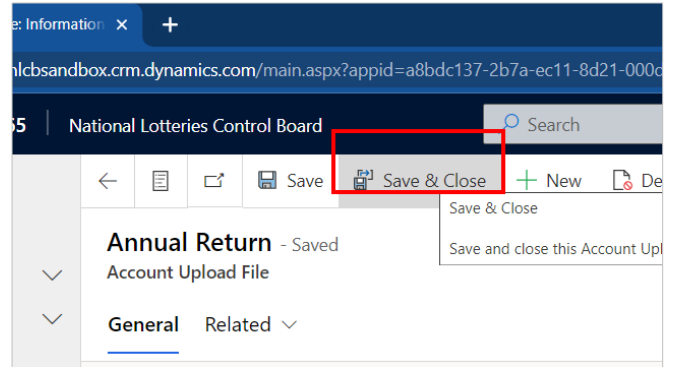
e: Information ×

nlcbsandbox.crm.dynamics.com/main.aspx?appid=a8bdc137-2b7a-ec11-8d21-000c

55 National Lotteries Control Board

Search

Save

Save & Close

New

De

Save & Close

Save and close this Account Up

Annual Return - Saved

Account Upload File

General Related